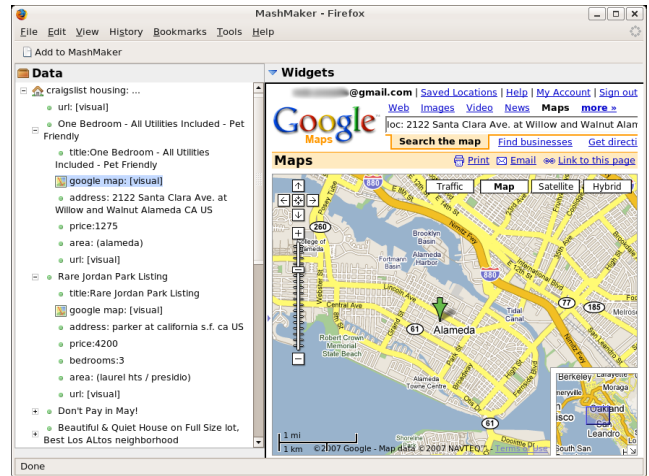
MashMaker - Firefox

File Edit View History Bookmarks Tools Help

Add to MashMaker

Data

craigslist housing: ...
url: [visual]
One Bedroom - All Utilities Included - Pet Friendly
title:One Bedroom - All Utilities Included - Pet Friendly
google map: [visual]
address: 2122 Santa Clara Ave. at Willow and Walnut Alameda CA US
price:1275
area: (alameda)
url: [visual]
Rare Jordan Park Listing
title:Rare Jordan Park Listing
google map: [visual]
address: parker at california s.f. ca US
price:4200
bedrooms:3
area: (laurel hts / presidio)
url: [visual]
Don't Pay in May!
Beautiful & Quiet House on Full Size lot, Best Los ALtos neighborhood

Widgets

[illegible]@gmail.com | Saved Locations | Help | My Account | Sign out

Google Maps

Web Images Video News Maps more »

loc: 2122 Santa Clara Ave. at Willow and Walnut Alan

Search the map | Find businesses | Get directi

Maps

Print Email Link to this page

Traffic Map Satellite Hybrid

880 260 61 77 185 61

Alameda

Brooklyn Basin

Alameda Naval Air Station

Robert Crown Memorial State Beach

Central Ave

Berkeley

Oakland

San Leandro

1 mi
1 km

©2007 Google - Map data ©2007 NAVTEQ - Terms of Use

Done